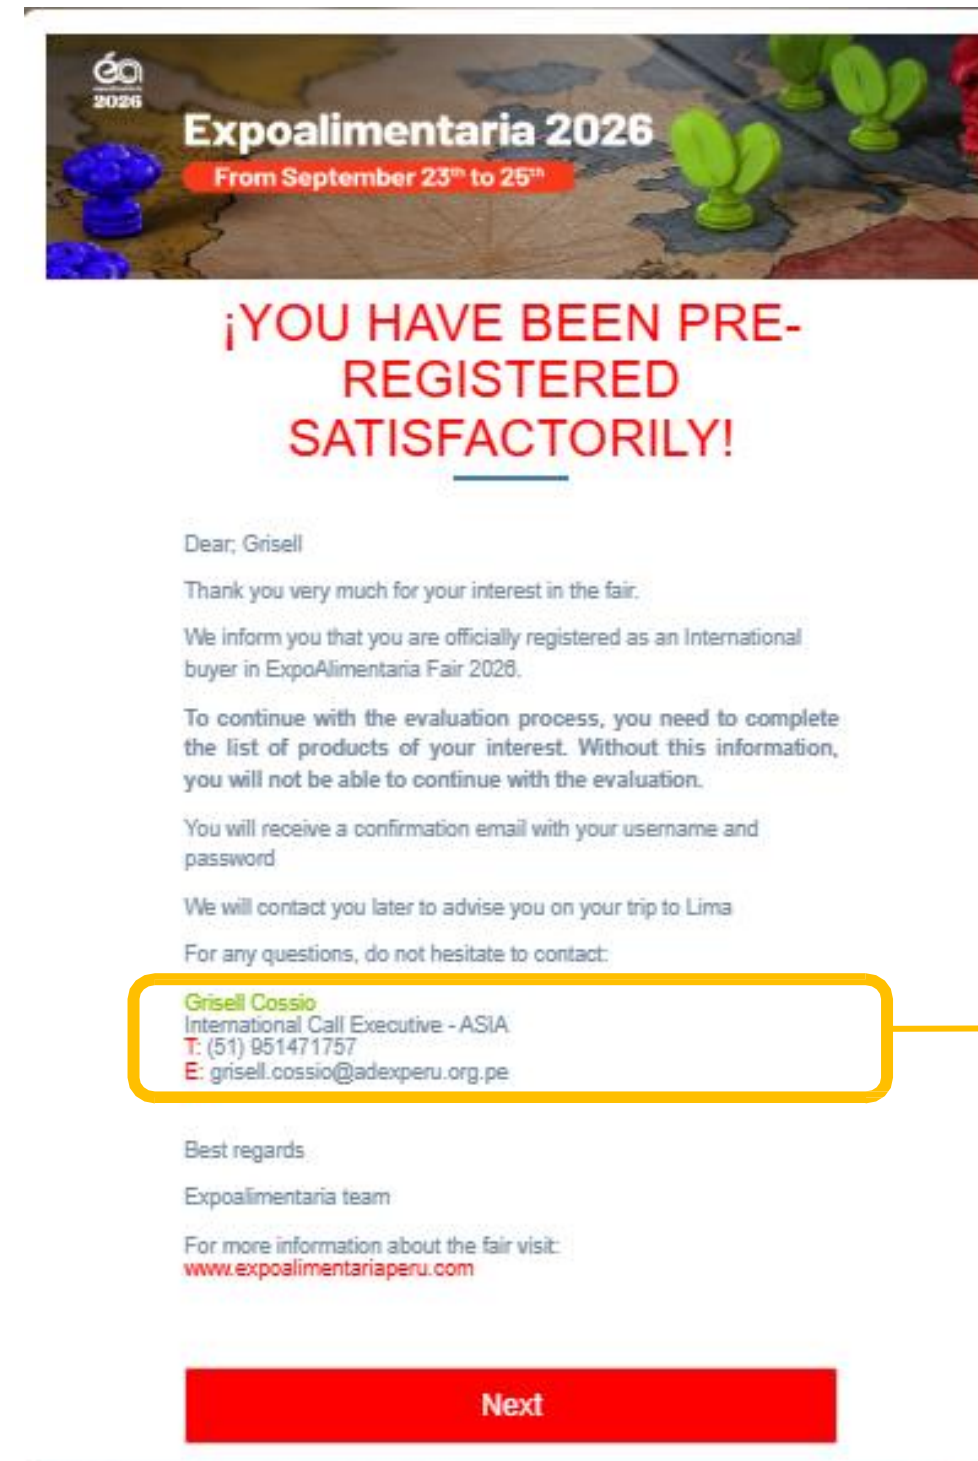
éa
2026

Expoalimentaria 2026

From September 23$^{th}$ to 25$^{th}$

¡YOU HAVE BEEN PRE-REGISTERED SATISFACTORILY!

Dear; Grisell

Thank you very much for your interest in the fair.

We inform you that you are officially registered as an International buyer in ExpoAlimentaria Fair 2026.

To continue with the evaluation process, you need to complete the list of products of your interest. Without this information, you will not be able to continue with the evaluation.

You will receive a confirmation email with your username and password

We will contact you later to advise you on your trip to Lima

For any questions, do not hesitate to contact:

Grisell Cossio
International Call Executive - ASIA
T: (51) 951471757
E: grisell.cossio@adexperu.org.pe

Best regards

Expoalimentaria team

For more information about the fair visit:
www.expoalimentariaperu.com

Next